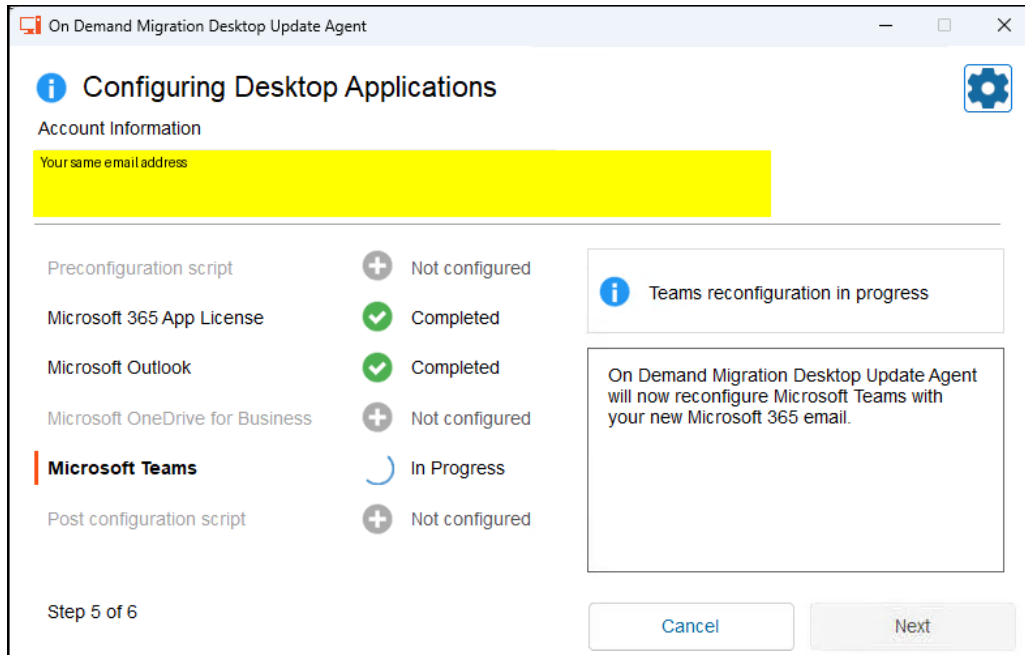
On Demand Migration Desktop Update Agent

Configuring Desktop Applications

Account Information

Your same email address

Preconfiguration script	Not configured
Microsoft 365 App License	Completed
Microsoft Outlook	Completed
Microsoft OneDrive for Business	Not configured
Microsoft Teams	In Progress
Post configuration script	Not configured

Teams reconfiguration in progress

On Demand Migration Desktop Update Agent will now reconfigure Microsoft Teams with your new Microsoft 365 email.

Step 5 of 6

Cancel

Next